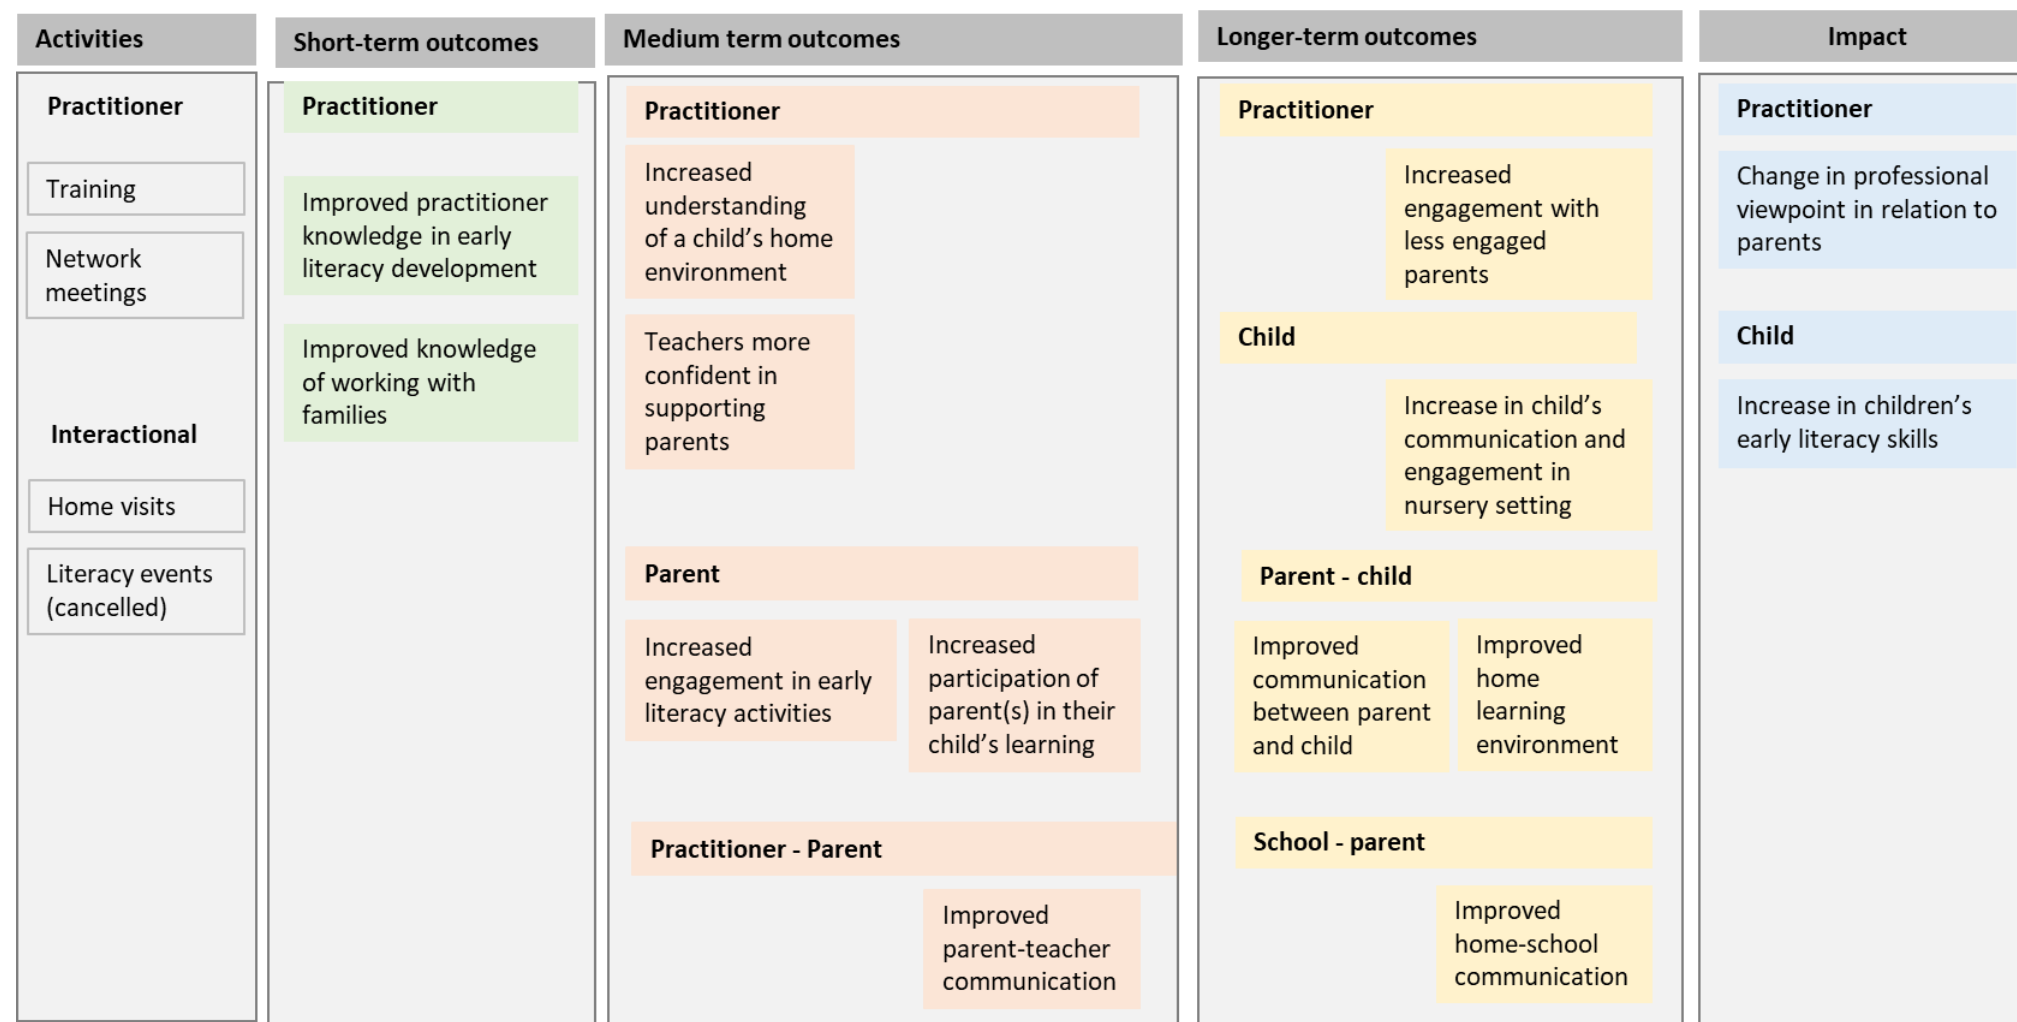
Activities

Practitioner

Training

Network meetings

Interactional

Home visits

Literacy events (cancelled)

Short-term outcomes

Practitioner

Improved practitioner knowledge in early literacy development

Improved knowledge of working with families

Medium term outcomes

Practitioner

Increased understanding of a child's home environment

Teachers more confident in supporting parents

Parent

Increased engagement in early literacy activities

Increased participation of parent(s) in their child's learning

Practitioner - Parent

Improved parent-teacher communication

Longer-term outcomes

Practitioner

Increased engagement with less engaged parents

Child

Increase in child's communication and engagement in nursery setting

Parent - child

Improved communication between parent and child

Improved home learning environment

School - parent

Improved home-school communication

Impact

Practitioner

Change in professional viewpoint in relation to parents

Child

Increase in children's early literacy skills